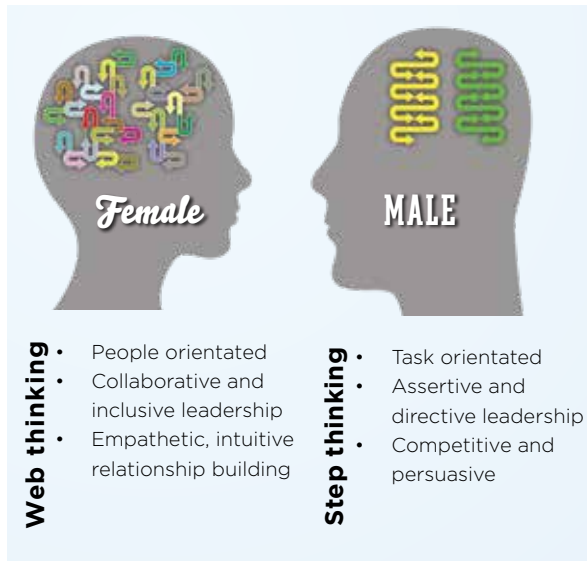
Female

MALE

Web thinking

- People orientated
- Collaborative and inclusive leadership
- Empathetic, intuitive relationship building

Step thinking

- Task orientated
- Assertive and directive leadership
- Competitive and persuasive